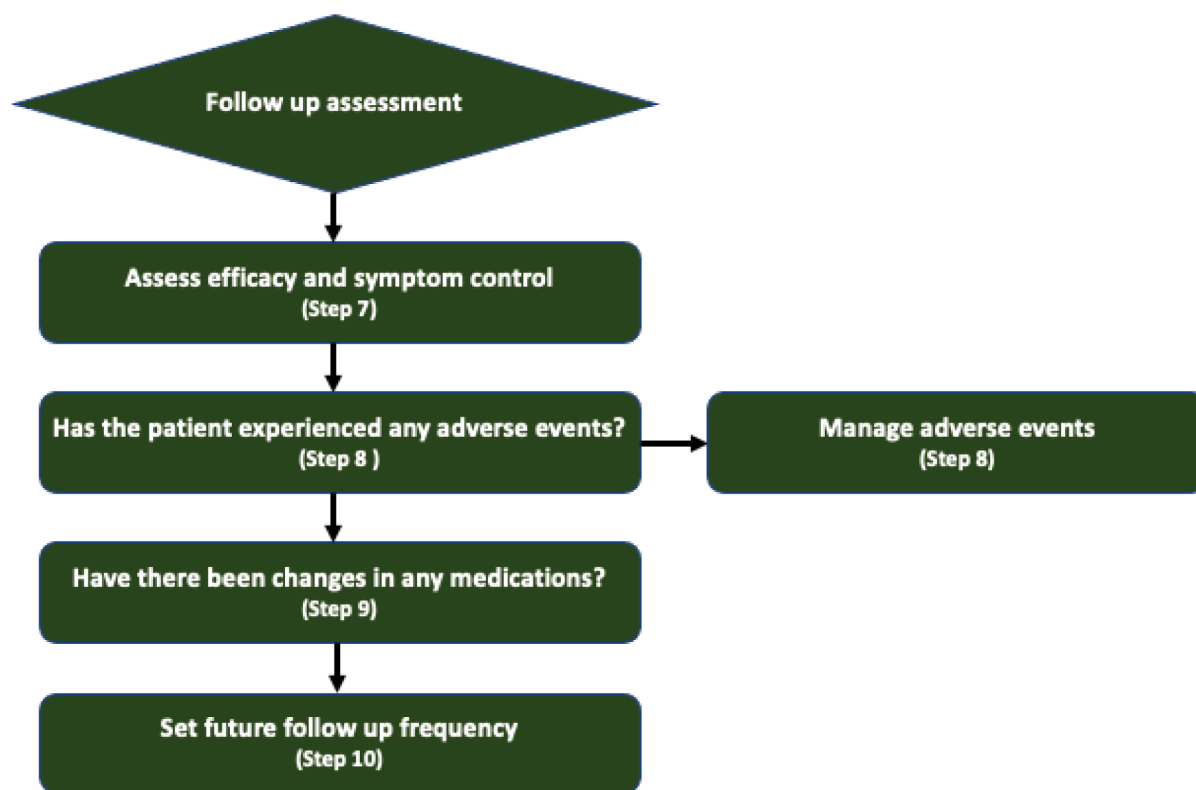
Follow up assessment

Assess efficacy and symptom control
(Step 7)

Has the patient experienced any adverse events?
(Step 8 )

Manage adverse events
(Step 8)

Have there been changes in any medications?
(Step 9)

Set future follow up frequency
(Step 10)